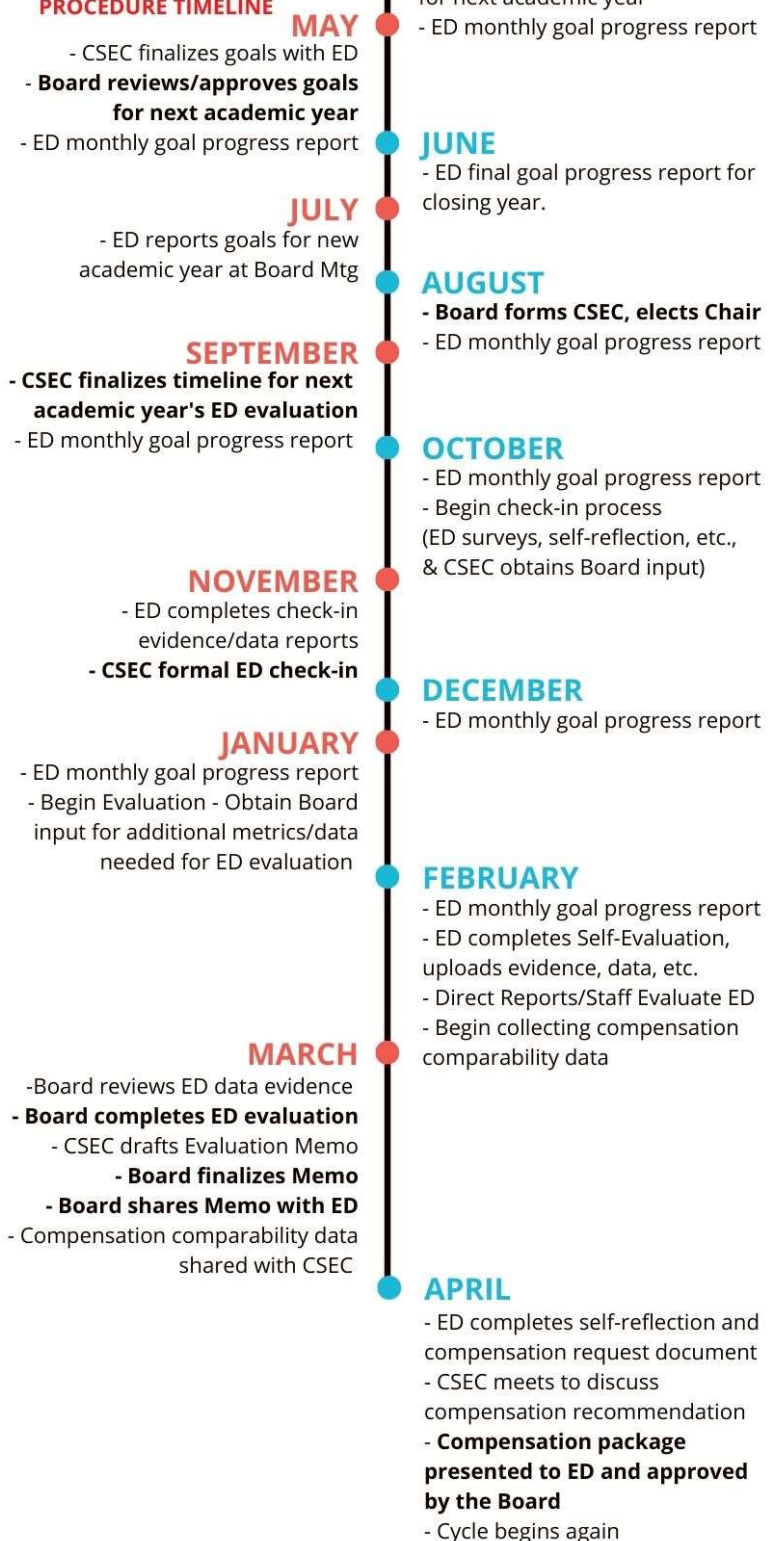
PROCEDURE TIMELINE

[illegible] for next academic year
- ED monthly goal progress report

MAY
- CSEC finalizes goals with ED
- Board reviews/approves goals for next academic year
- ED monthly goal progress report

JUNE
- ED final goal progress report for closing year.

JULY
- ED reports goals for new academic year at Board Mtg

AUGUST
- Board forms CSEC, elects Chair
- ED monthly goal progress report

SEPTEMBER
- CSEC finalizes timeline for next academic year's ED evaluation
- ED monthly goal progress report

OCTOBER
- ED monthly goal progress report
- Begin check-in process (ED surveys, self-reflection, etc., & CSEC obtains Board input)

NOVEMBER
- ED completes check-in evidence/data reports
- CSEC formal ED check-in

DECEMBER
- ED monthly goal progress report

JANUARY
- ED monthly goal progress report
- Begin Evaluation - Obtain Board input for additional metrics/data needed for ED evaluation

FEBRUARY
- ED monthly goal progress report
- ED completes Self-Evaluation, uploads evidence, data, etc.
- Direct Reports/Staff Evaluate ED
- Begin collecting compensation comparability data

MARCH
-Board reviews ED data evidence
- Board completes ED evaluation
- CSEC drafts Evaluation Memo
- Board finalizes Memo
- Board shares Memo with ED
- Compensation comparability data shared with CSEC

APRIL
- ED completes self-reflection and compensation request document
- CSEC meets to discuss compensation recommendation
- Compensation package presented to ED and approved by the Board
- Cycle begins again